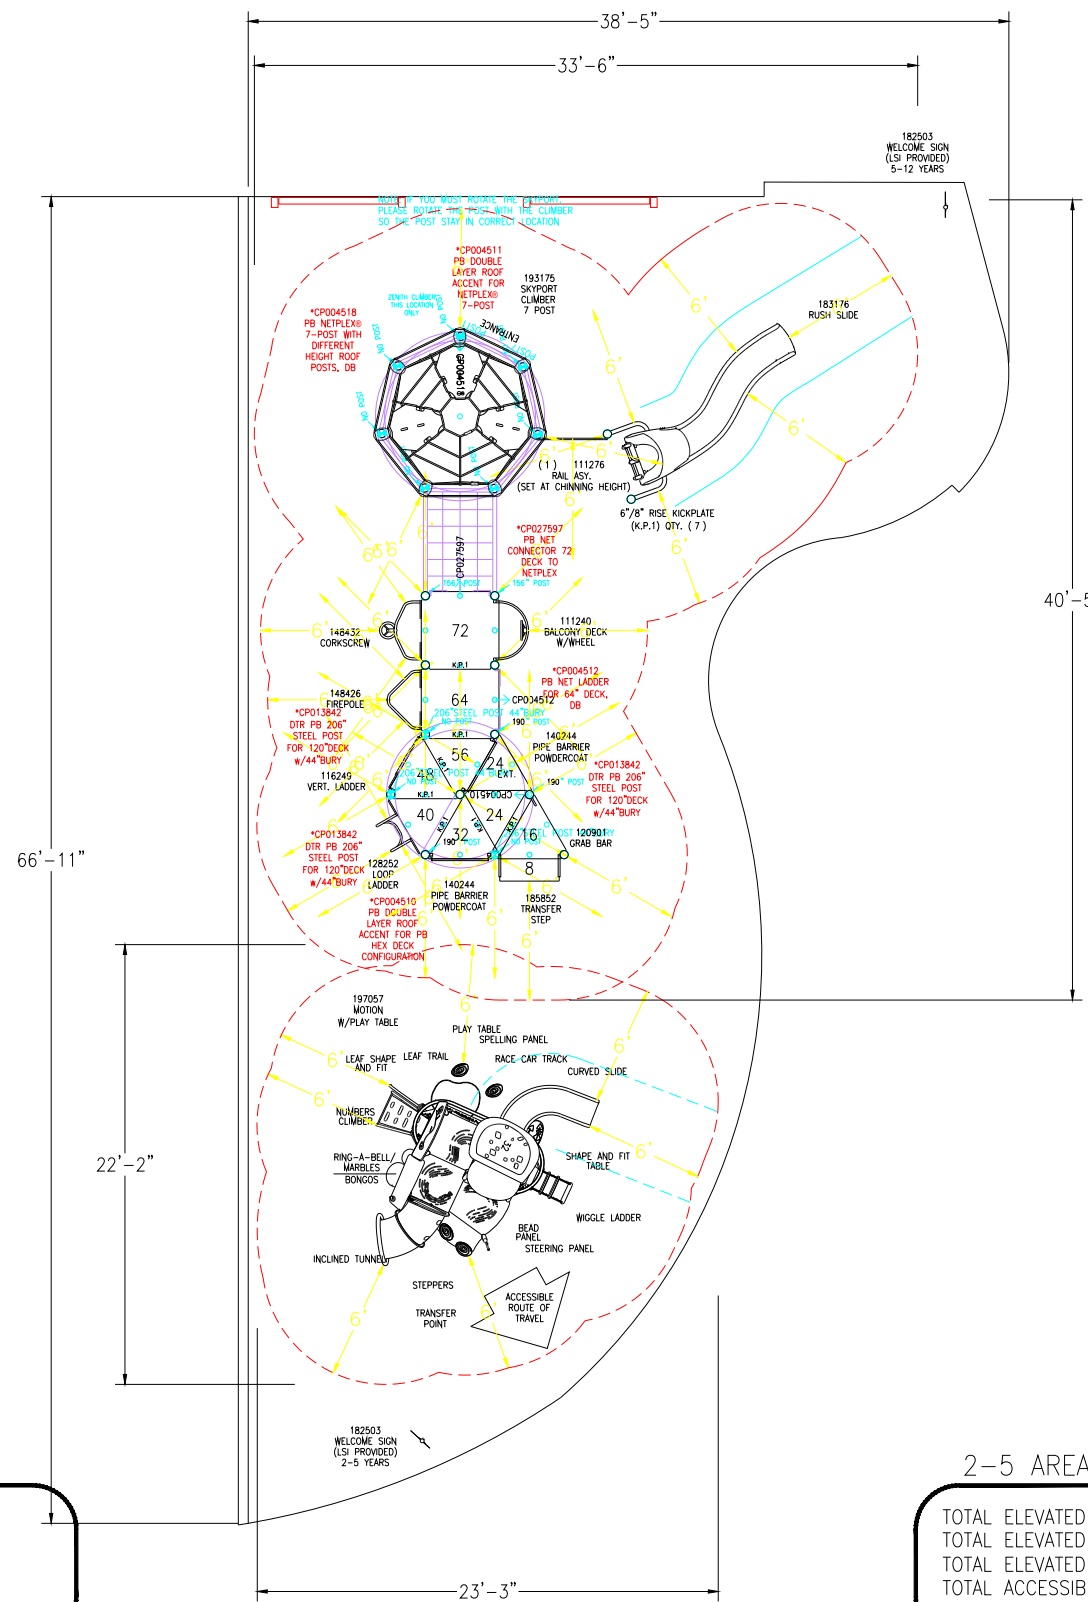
38'-5"

33'-6"

182503
WELCOME SIGN
(LSI PROVIDED)
5-12 YEARS

NOTE: IF YOU MUST ROTATE THE SKYPORT, PLEASE ROTATE THE POST WITH THE CLIMBER SO THE POST STAY IN CORRECT LOCATION

*CP004511
PB DOUBLE LAYER ROOF ACCENT FOR NETPLEX®
7-POST

193175
SKYPORT
CLIMBER
7 POST

*CP004518
PB NETPLEX®
7-POST WITH DIFFERENT HEIGHT ROOF POSTS, DB

ZENITH CLIMBER THIS LOCATION ONLY

ENTRANCE

CP004518

183176
RUSH SLIDE

6'

(1) 111276
RAIL ASY.
(SET AT CHINNING HEIGHT)

6"/8" RISE KICKPLATE
(K.P.1) QTY. (7)

*CP027597
PB NET CONNECTOR 72" DECK TO NETPLEX

CP027597

156" POST

40'-5

148432
CORKSCREW

72

111240
BALCONY DECK
W/WHEEL

K.P.1

*CP004512
PB NET LADDER FOR 64" DECK, DB

148426
FIREPOLE

*CP013842
DTR PB 206" STEEL POST FOR 120"DECK W/44"BURY

64

206" STEEL POST 44" BURY
NO POST

CP004512

190" POST

140244
PIPE BARRIER
POWDERCOAT

116245
VERT. LADDER

56

48

24

EXT.

CP004510

*CP013842
DTR PB 206" STEEL POST FOR 120"DECK W/44"BURY

40

24

190" POST

*CP013842
DTR PB 206" STEEL POST FOR 120"DECK W/44"BURY

128252
LOOP
LADDER

32

16

120901
GRAB BAR

8

140244
PIPE BARRIER
POWDERCOAT

185852
TRANSFER
STEP

*CP004510
PB DOUBLE LAYER ROOF ACCENT FOR PB HEX DECK CONFIGURATION

66'-11"

197057
MOTION
W/PLAY TABLE

PLAY TABLE
SPELLING PANEL

LEAF SHAPE AND FIT

LEAF TRAIL

RACE CAR TRACK

CURVED SLIDE

NUMBERS CLIMBER

22'-2"

RING-A-BELL/
MARBLES
BONGOS

SHAPE AND FIT TABLE

WIGGLE LADDER

BEAD PANEL

STEERING PANEL

INCLINED TUNNEL

STEPPERS

TRANSFER POINT

ACCESSIBLE ROUTE OF TRAVEL

182503
WELCOME SIGN
(LSI PROVIDED)
2-5 YEARS

2-5 AREA

TOTAL ELEVATED
TOTAL ELEVATED
TOTAL ELEVATED
TOTAL ACCESSIB

23'-3"